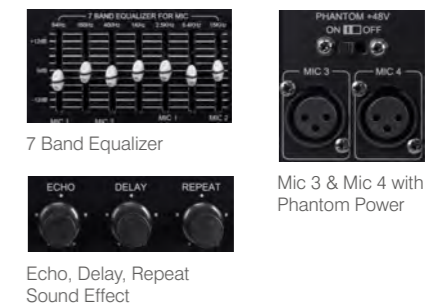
7 BAND EQUALIZER FOR MIC
63Hz 150Hz 400Hz 1kHz 2.5kHz 6.4kHz 16kHz
+12dB
0dB
-12dB
MIC 1 MIC 1 MIC 2

7 Band Equalizer

PHANTOM +48V
ON OFF
MIC 3
MIC 4

Mic 3 & Mic 4 with Phantom Power

ECHO DELAY REPEAT

Echo, Delay, Repeat Sound Effect